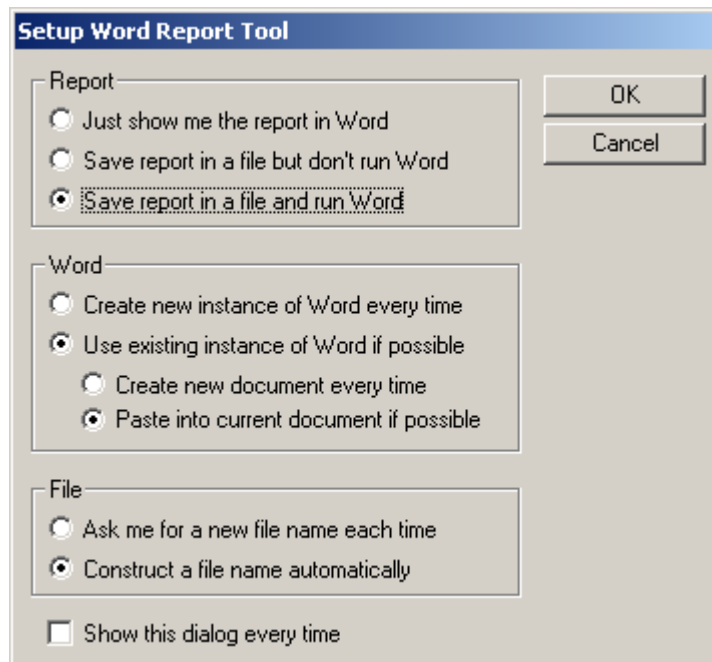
Setup Word Report Tool

Report
Just show me the report in Word
Save report in a file but don't run Word
Save report in a file and run Word

OK
Cancel

Word
Create new instance of Word every time
Use existing instance of Word if possible
Create new document every time
Paste into current document if possible

File
Ask me for a new file name each time
Construct a file name automatically

Show this dialog every time